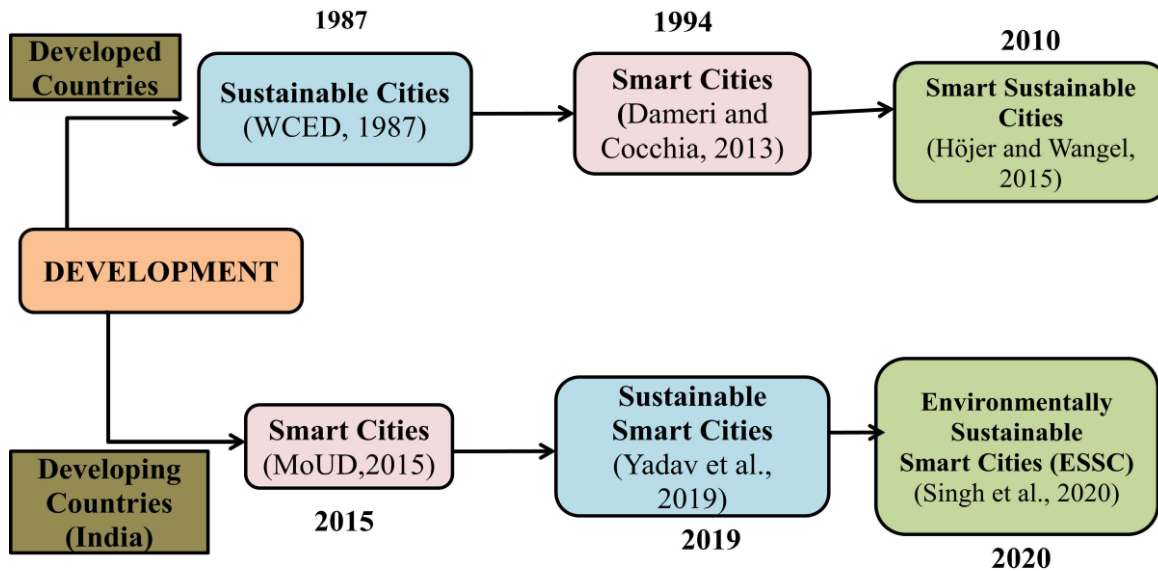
Developed Countries

1987

Sustainable Cities (WCED, 1987)

1994

Smart Cities (Dameri and Cocchia, 2013)

2010

Smart Sustainable Cities (Höjer and Wangel, 2015)

DEVELOPMENT

Developing Countries (India)

Smart Cities (MoUD,2015)

2015

Sustainable Smart Cities (Yadav et al., 2019)

2019

Environmentally Sustainable Smart Cities (ESSC) (Singh et al., 2020)

2020